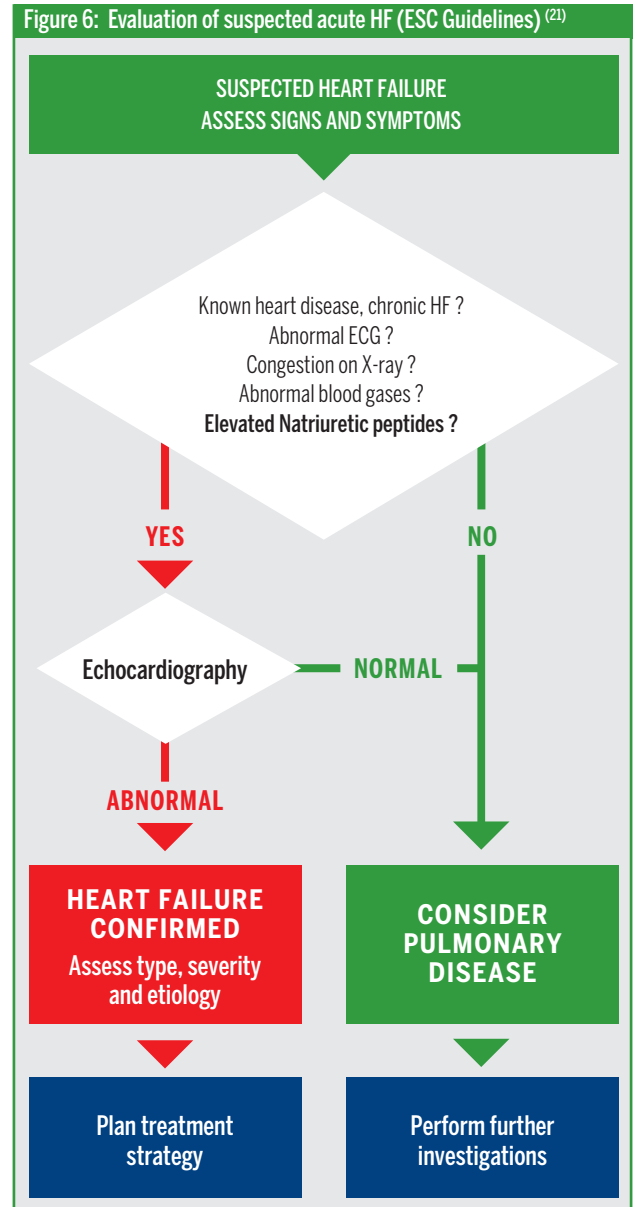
Figure 6: Evaluation of suspected acute HF (ESC Guidelines) $^{(21)}$

SUSPECTED HEART FAILURE
ASSESS SIGNS AND SYMPTOMS

Known heart disease, chronic HF ?
Abnormal ECG ?
Congestion on X-ray ?
Abnormal blood gases ?
Elevated Natriuretic peptides ?

YES

NO

Echocardiography

NORMAL

ABNORMAL

HEART FAILURE CONFIRMED
Assess type, severity and etiology

CONSIDER PULMONARY DISEASE

Plan treatment strategy

Perform further investigations